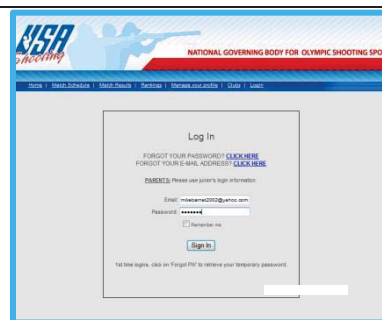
USA Shooting

NATIONAL GOVERNING BODY FOR OLYMPIC SHOOTING SPO

Home | Match Schedule | Match Results | Rankings | Manage your profile | Clubs | Login

Log In

FORGOT YOUR PASSWORD? CLICK HERE
FORGOT YOUR E-MAIL ADDRESS? CLICK HERE

PARENTS: Please use junior's login information.

Email: mikebarne2002@yahoo.com
Password: ••••••••

Remember me

Sign In

1st time logins, click on 'Forgot PW' to retrieve your temporary password.